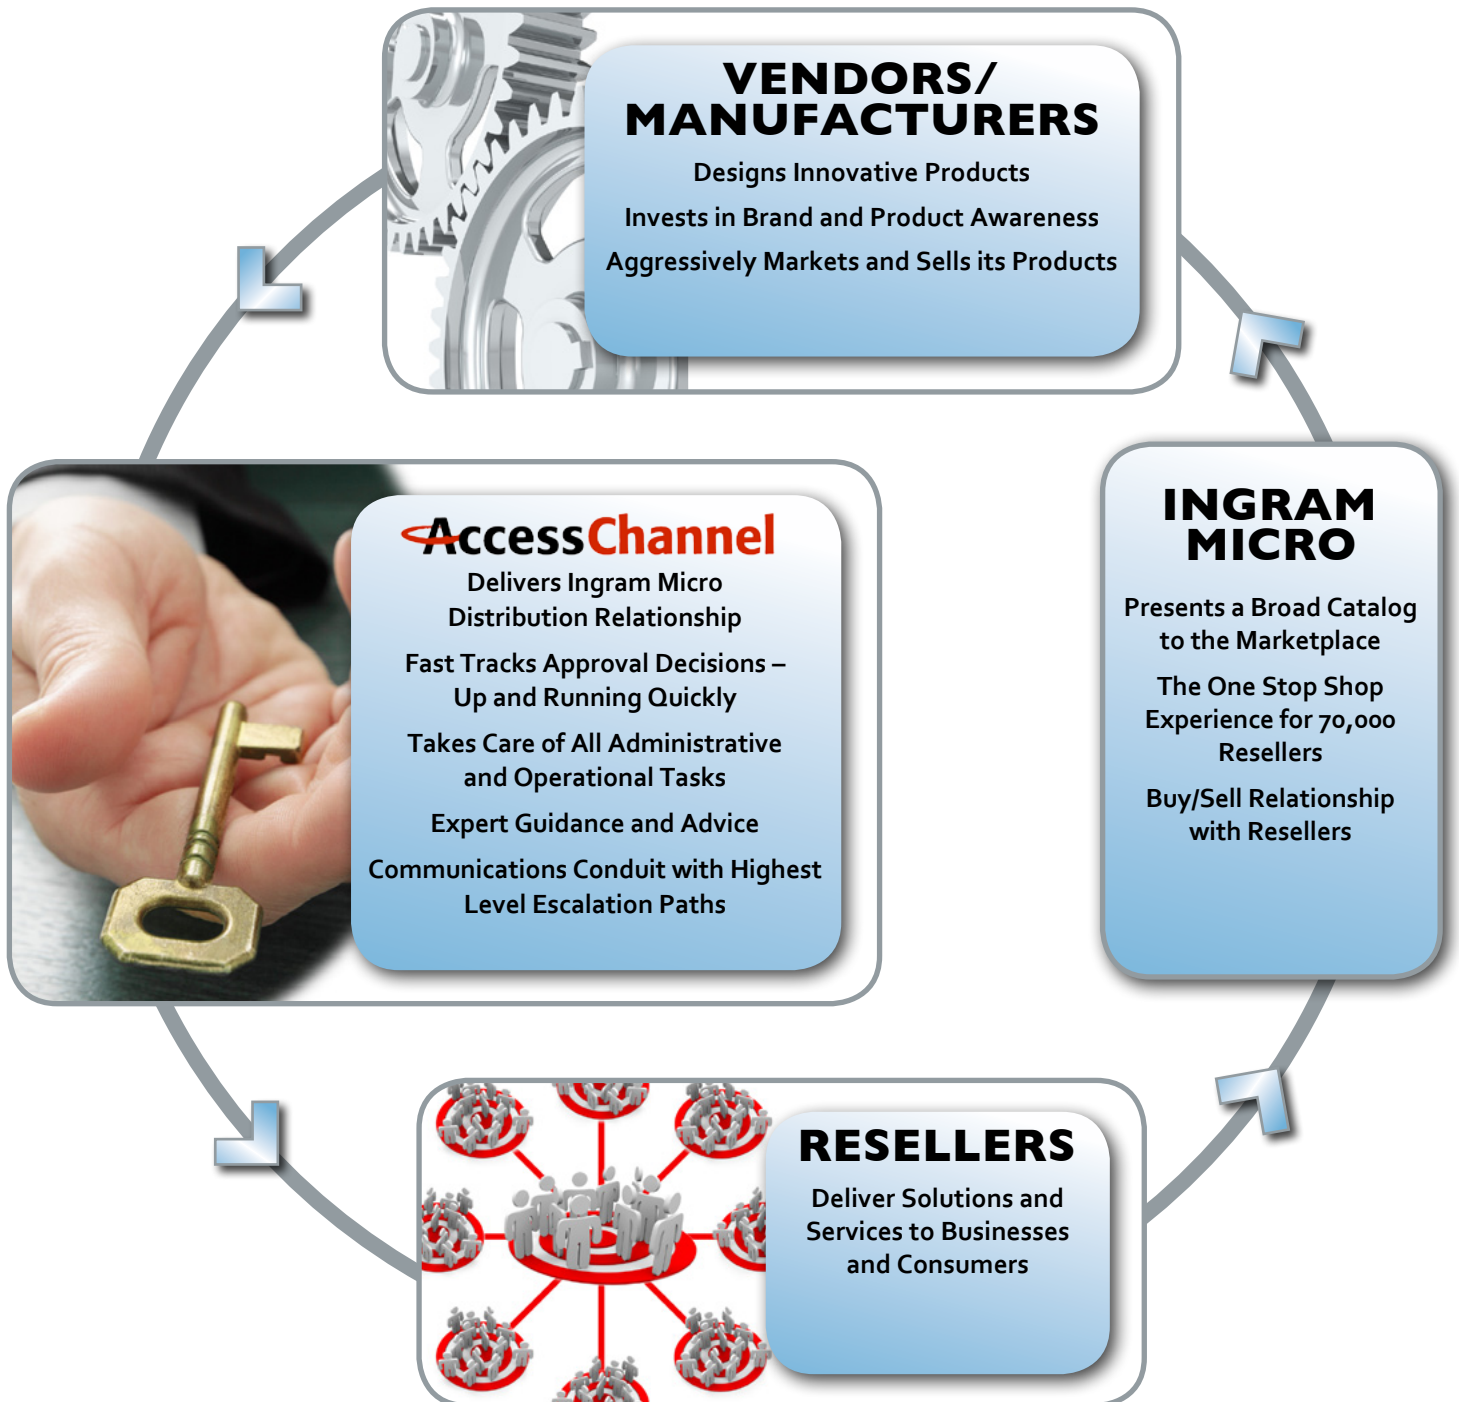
VENDORS/ MANUFACTURERS

Designs Innovative Products

Invests in Brand and Product Awareness

Aggressively Markets and Sells its Products

AccessChannel

Delivers Ingram Micro Distribution Relationship

Fast Tracks Approval Decisions – Up and Running Quickly

Takes Care of All Administrative and Operational Tasks

Expert Guidance and Advice

Communications Conduit with Highest Level Escalation Paths

INGRAM MICRO

Presents a Broad Catalog to the Marketplace

The One Stop Shop Experience for 70,000 Resellers

Buy/Sell Relationship with Resellers

RESELLERS

Deliver Solutions and Services to Businesses and Consumers